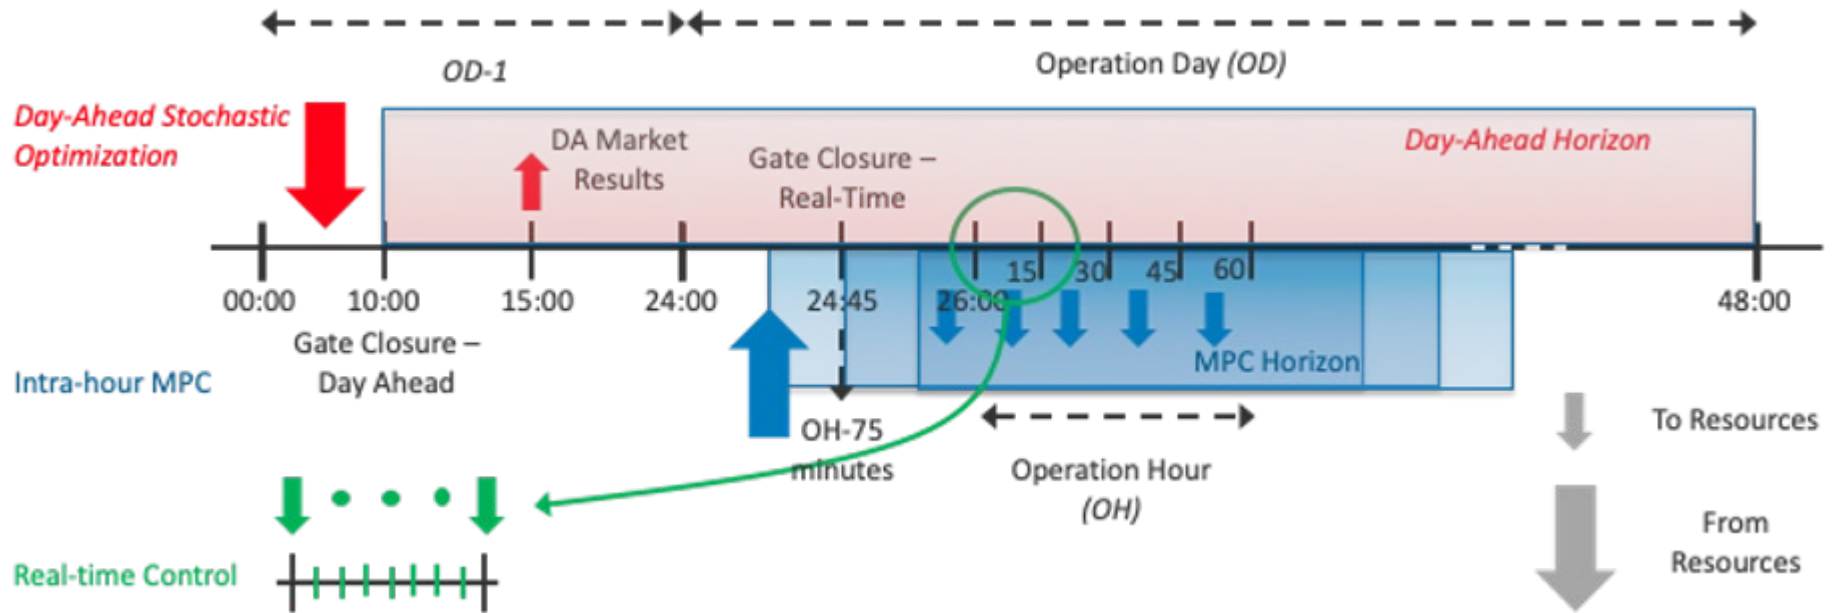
OD-1

Operation Day (OD)

Day-Ahead Stochastic Optimization

DA Market Results

Gate Closure – Real-Time

Day-Ahead Horizon

15

30

45

60

00:00

10:00

15:00

24:00

24:45

26:00

48:00

Gate Closure – Day Ahead

Intra-hour MPC

MPC Horizon

OH-75 minutes

Operation Hour (OH)

To Resources

From Resources

Real-time Control